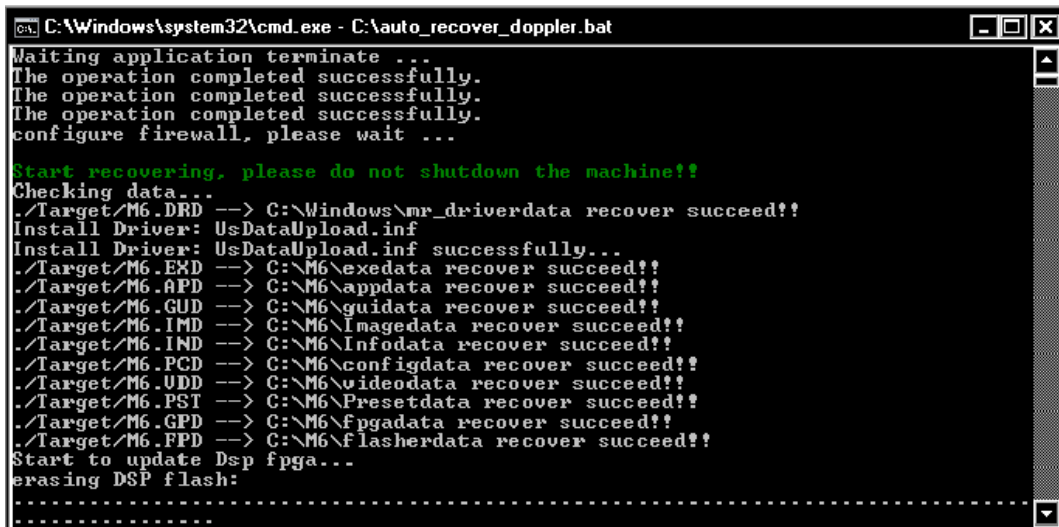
C:\Windows\system32\cmd.exe - C:\auto_recover_doppler.bat

Waiting application terminate ...
The operation completed successfully.
The operation completed successfully.
The operation completed successfully.
configure firewall, please wait ...

Start recovering, please do not shutdown the machine!!
Checking data...
./Target/M6.DRD --> C:\Windows\mr_driverdata recover succeed!!
Install Driver: UsDataUpload.inf
Install Driver: UsDataUpload.inf successfully...
./Target/M6.EXD --> C:\M6\exedata recover succeed!!
./Target/M6.APD --> C:\M6\appdata recover succeed!!
./Target/M6.GUD --> C:\M6\guidata recover succeed!!
./Target/M6.IMD --> C:\M6\Imagedata recover succeed!!
./Target/M6.IND --> C:\M6\Infodata recover succeed!!
./Target/M6.PCD --> C:\M6\configdata recover succeed!!
./Target/M6.VDD --> C:\M6\videodata recover succeed!!
./Target/M6.PST --> C:\M6\Presetdata recover succeed!!
./Target/M6.GPD --> C:\M6\fpgadata recover succeed!!
./Target/M6.FPD --> C:\M6\flasherdata recover succeed!!
Start to update Dsp fpga...
erasing DSP flash:
--------------------------------------------------------------------------------
---------------